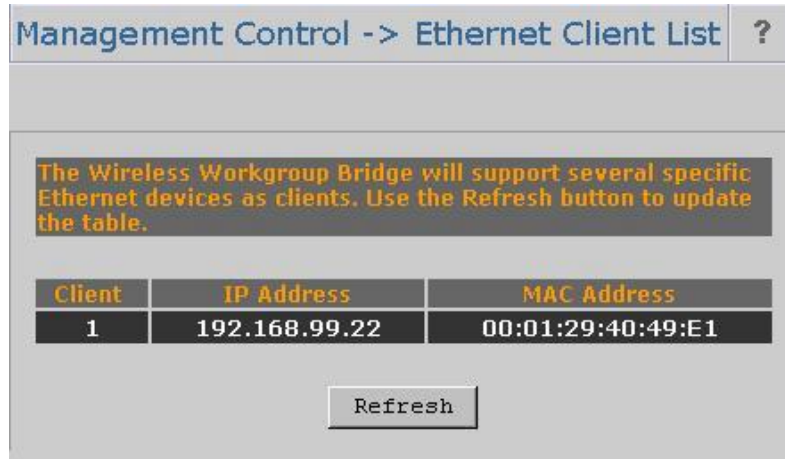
Management Control -> Ethernet Client List ?

The Wireless Workgroup Bridge will support several specific Ethernet devices as clients. Use the Refresh button to update the table.

| Client | IP Address | MAC Address |
|---|---|---|
| 1 | 192.168.99.22 | 00:01:29:40:49:E1 |

Refresh